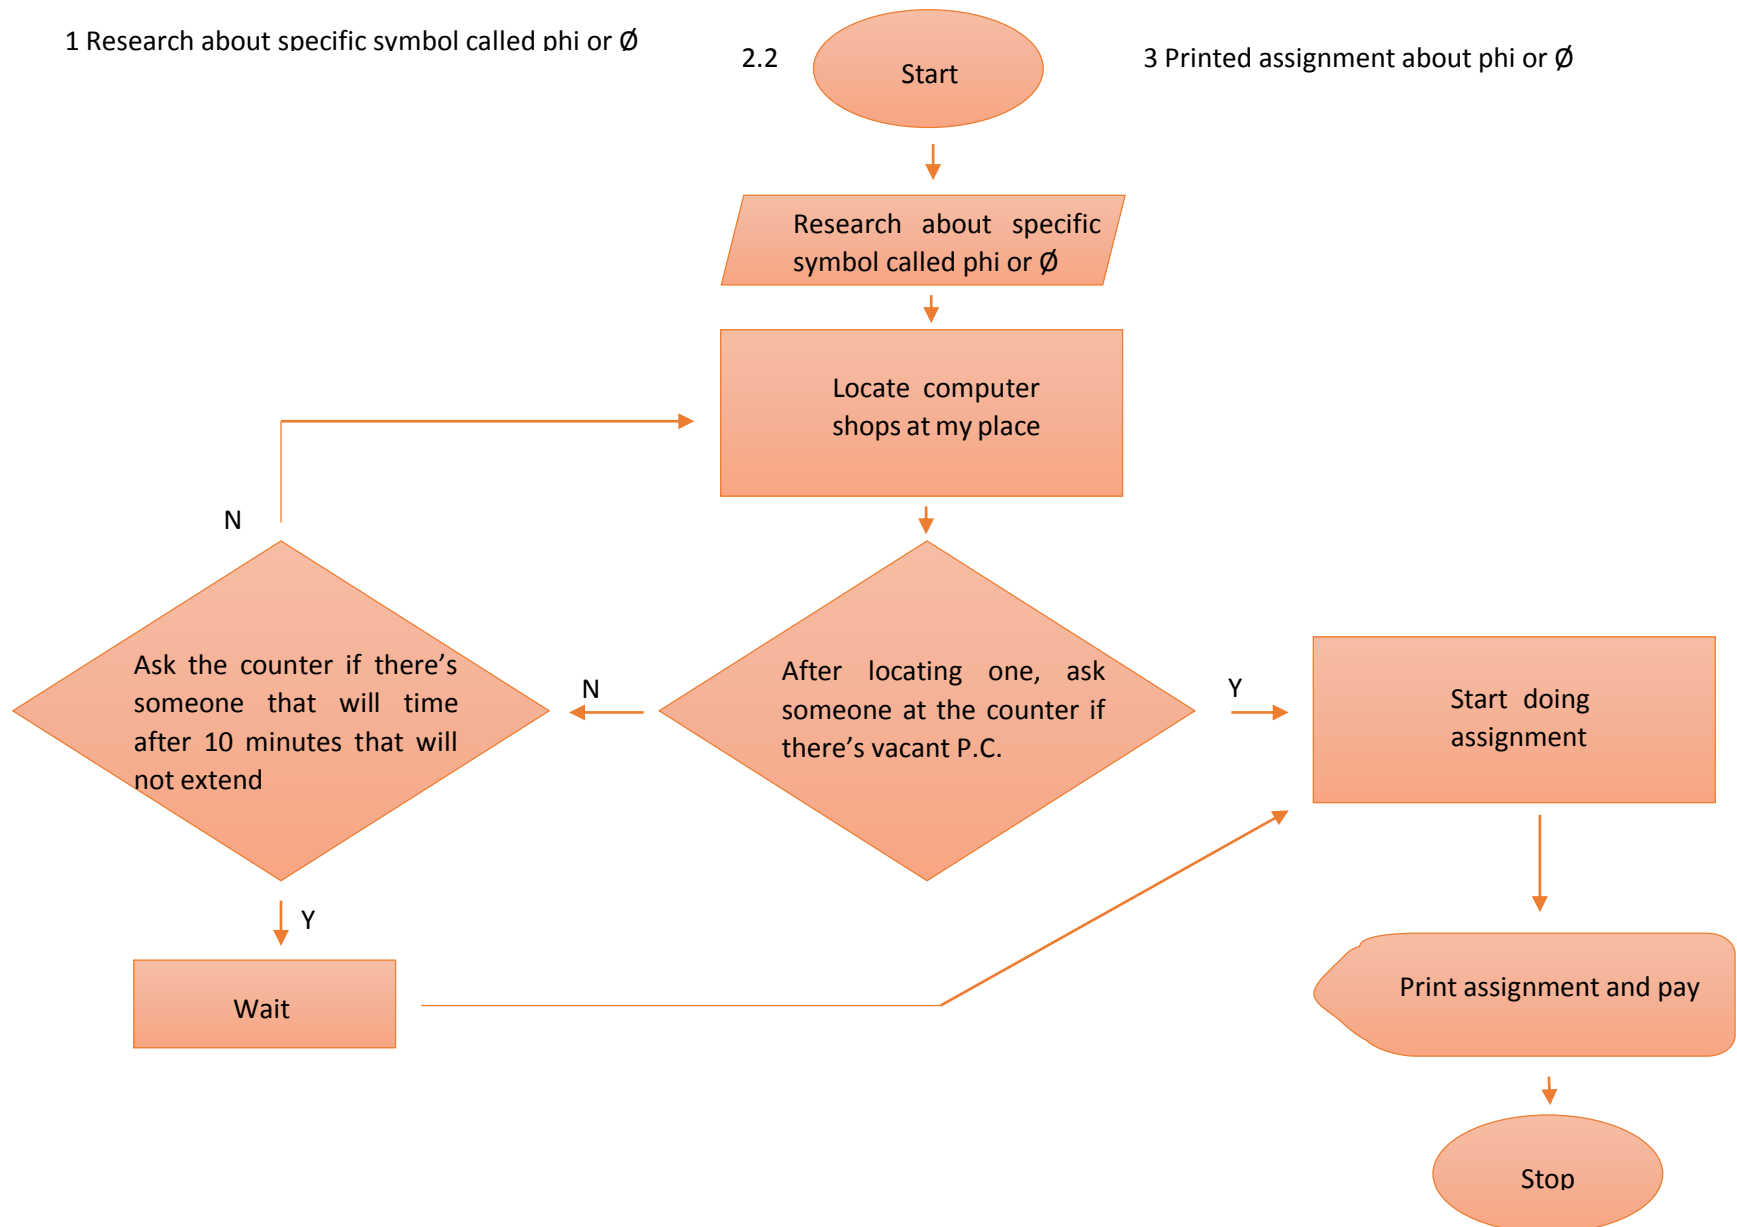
1 Research about specific symbol called phi or Ø

2.2

Start

3 Printed assignment about phi or Ø

Research about specific symbol called phi or Ø

Locate computer shops at my place

N

Ask the counter if there's someone that will time after 10 minutes that will not extend

N

After locating one, ask someone at the counter if there's vacant P.C.

Y

Start doing assignment

Y

Wait

Print assignment and pay

Stop